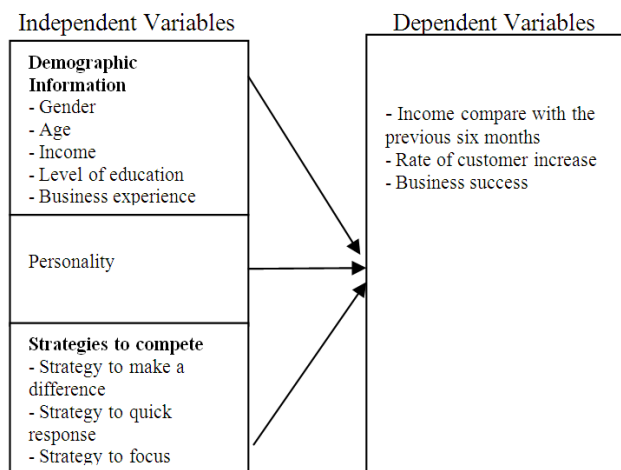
Independent Variables

**Demographic Information**
- Gender
- Age
- Income
- Level of education
- Business experience

Personality

**Strategies to compete**
- Strategy to make a difference
- Strategy to quick response
- Strategy to focus

Dependent Variables

- Income compare with the previous six months
- Rate of customer increase
- Business success